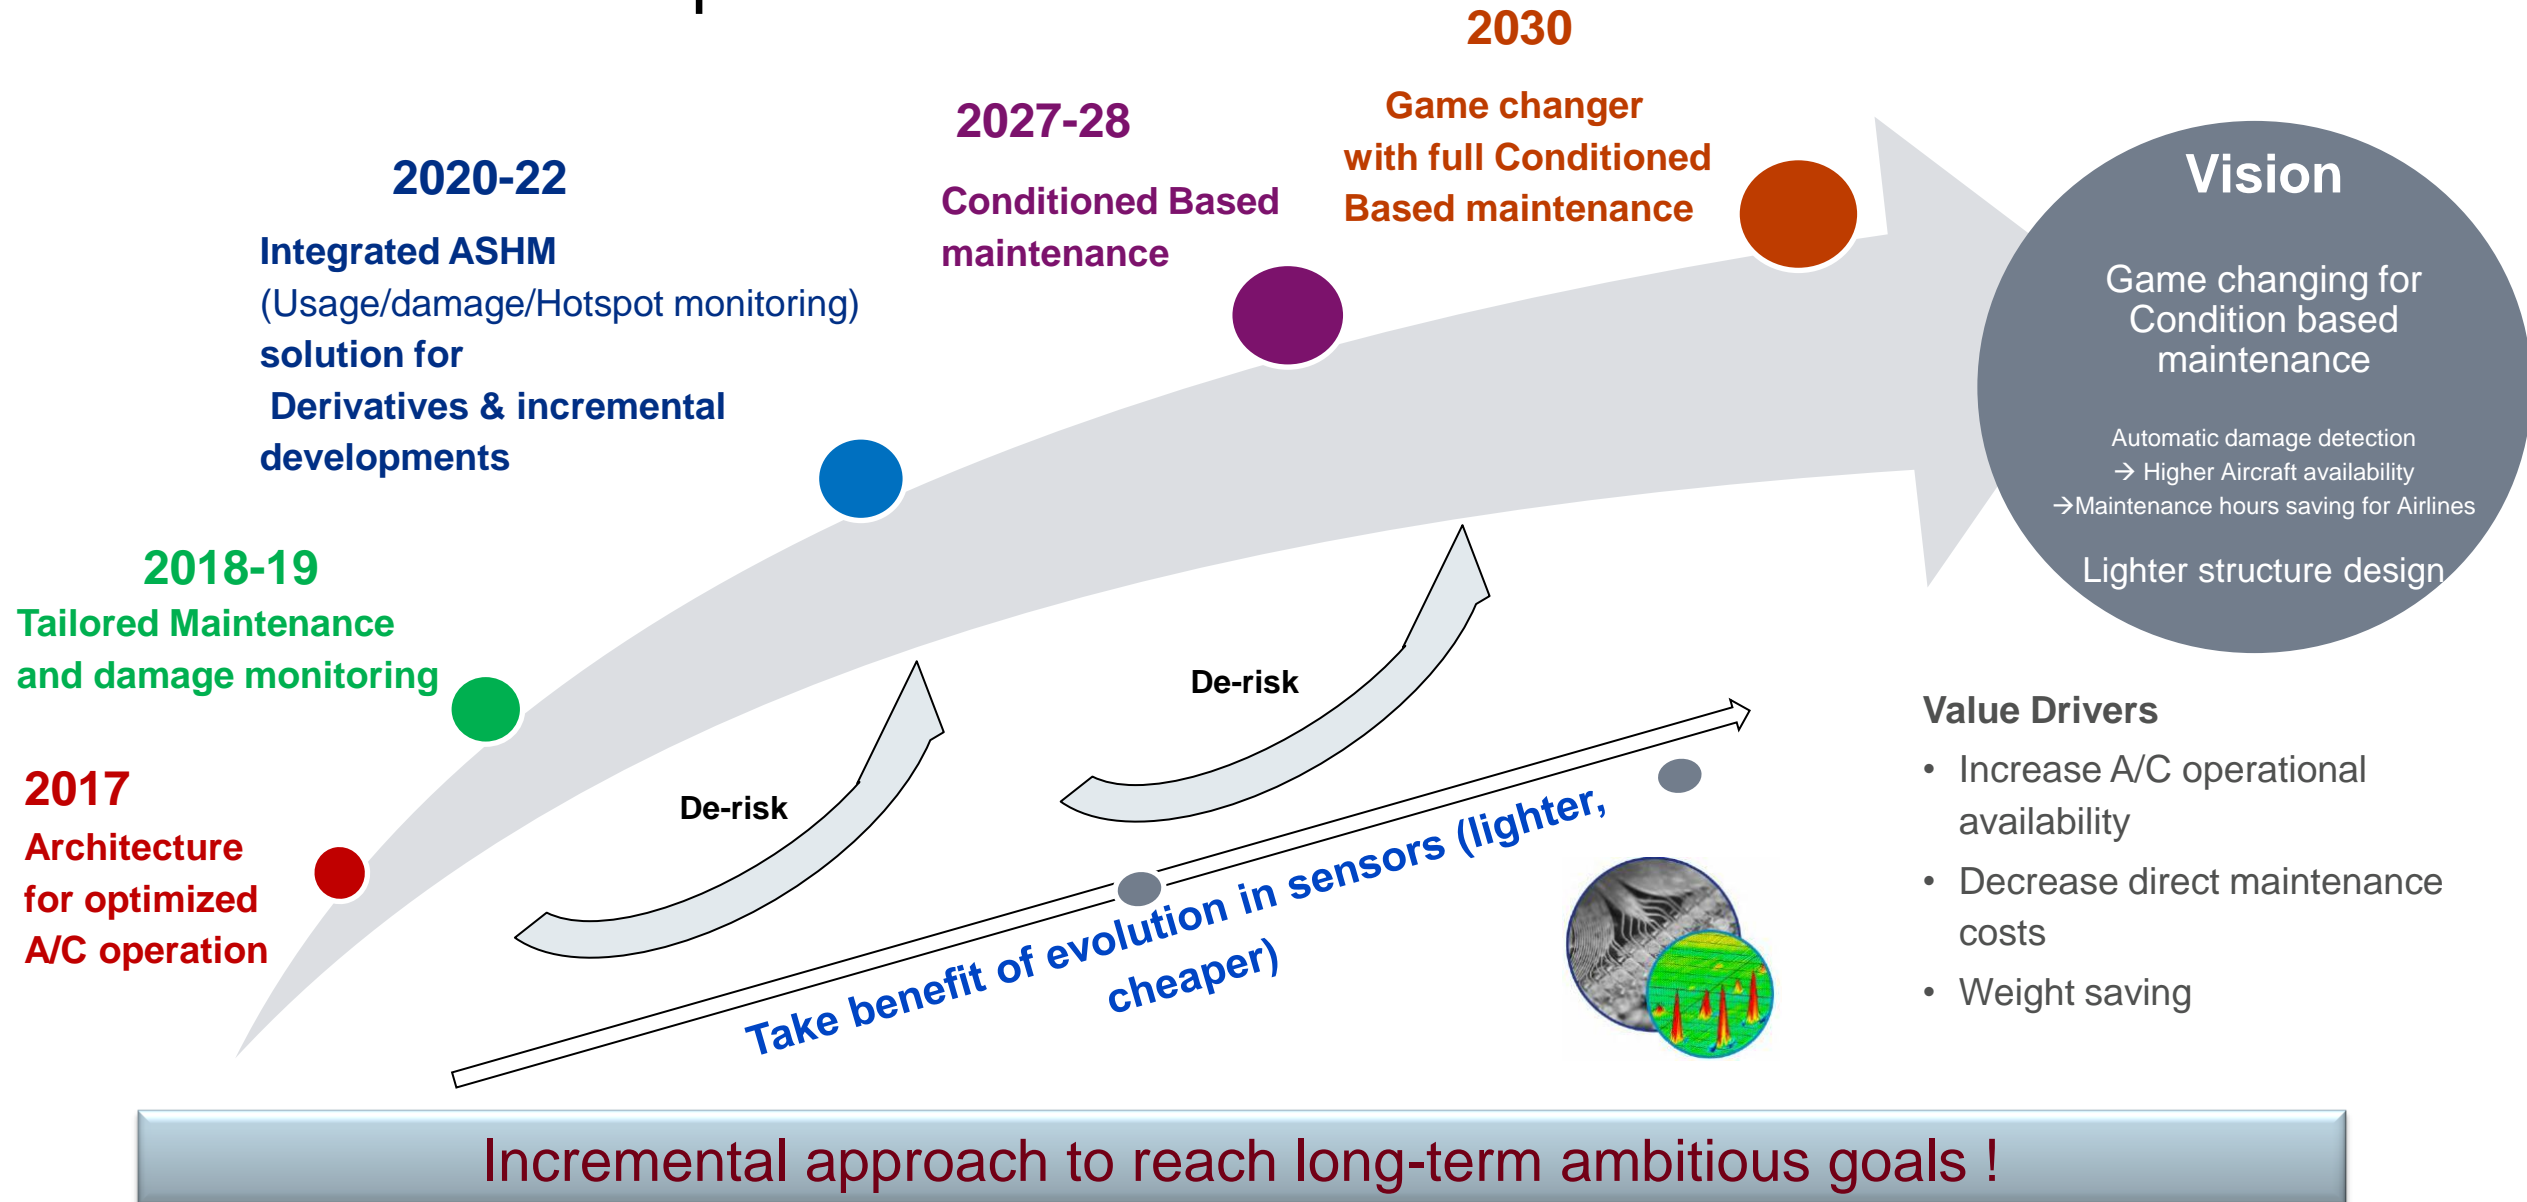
2030

Game changer with full Conditioned Based maintenance

2027-28

Conditioned Based maintenance

2020-22

Integrated ASHM (Usage/damage/Hotspot monitoring) solution for Derivatives & incremental developments

2018-19

Tailored Maintenance and damage monitoring

2017

Architecture for optimized A/C operation

Vision

Game changing for Condition based maintenance

Automatic damage detection
→ Higher Aircraft availability
→Maintenance hours saving for Airlines

Lighter structure design

De-risk

De-risk

Take benefit of evolution in sensors (lighter, cheaper)

Value Drivers

- Increase A/C operational availability
- Decrease direct maintenance costs
- Weight saving

Incremental approach to reach long-term ambitious goals !